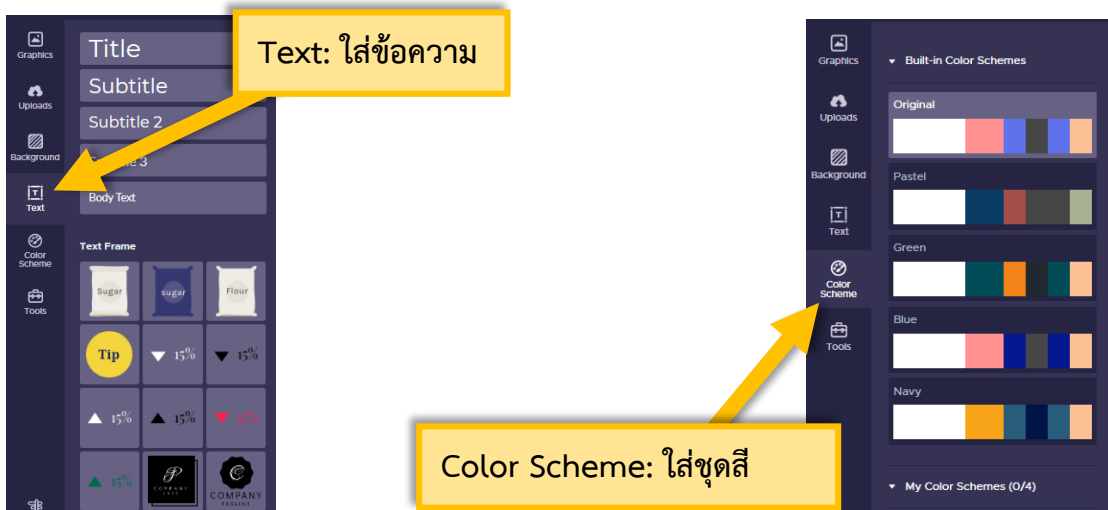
Graphics
Uploads
Background
Text
Color Scheme
Tools

Title
Subtitle
Subtitle 2
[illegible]tle 3
Body Text

Text: ใส่ข้อความ

Text Frame
Sugar
sugar
Flour
Tip
15%
15%
15%
15%
15%
15%
P
C
COMPANY

Graphics
Uploads
Background
Text
Color Scheme
Tools

Built-in Color Schemes
Original
Pastel
Green
Blue
Navy

Color Scheme: ใส่ชุดสี

My Color Schemes (0/4)